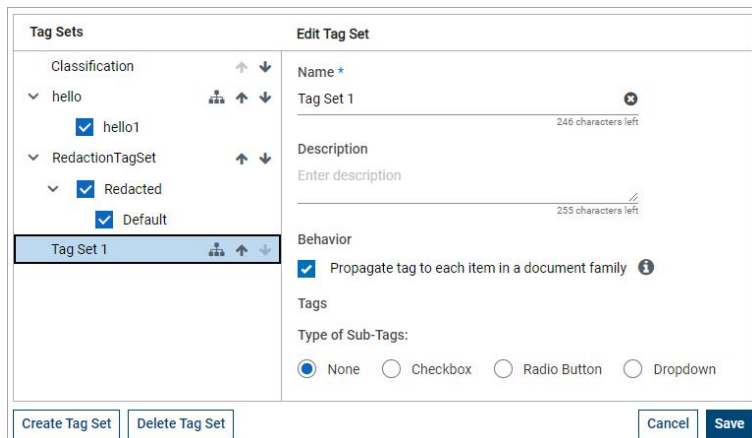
Tag Sets

Classification

hello

hello1

RedactionTagSet

Redacted

Default

Tag Set 1

Edit Tag Set

Name *

Tag Set 1

246 characters left

Description

Enter description

255 characters left

Behavior

Propagate tag to each item in a document family

Tags

Type of Sub-Tags:

None Checkbox Radio Button Dropdown

Create Tag Set Delete Tag Set

Cancel Save